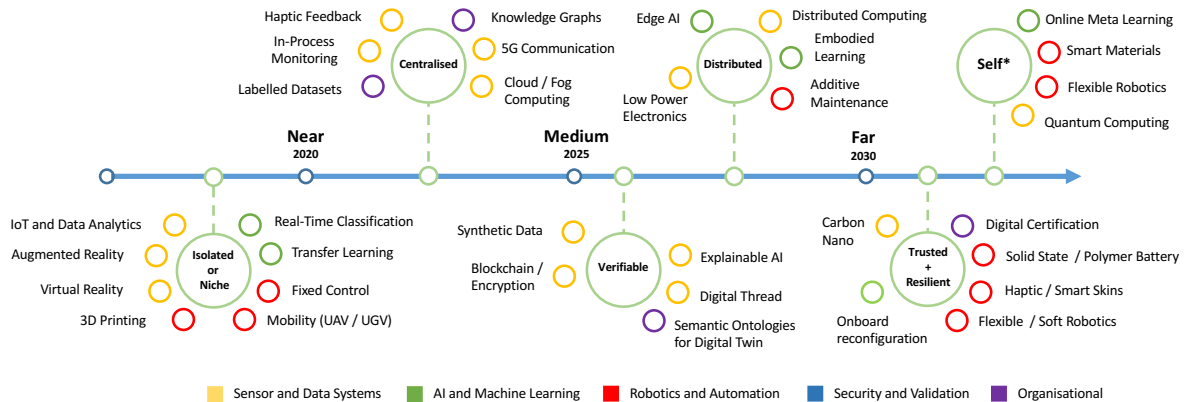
Haptic Feedback
In-Process Monitoring
Labelled Datasets
Centralised
Knowledge Graphs
5G Communication
Cloud / Fog Computing

Edge AI
Low Power Electronics
Distributed
Distributed Computing
Embodied Learning
Additive Maintenance

Self*
Online Meta Learning
Smart Materials
Flexible Robotics
Quantum Computing

Near
2020

Medium
2025

Far
2030

IoT and Data Analytics
Augmented Reality
Virtual Reality
3D Printing
Isolated or Niche
Real-Time Classification
Transfer Learning
Fixed Control
Mobility (UAV / UGV)

Synthetic Data
Blockchain / Encryption
Verifiable
Explainable AI
Digital Thread
Semantic Ontologies for Digital Twin

Carbon Nano
Onboard reconfiguration
Trusted + Resilient
Digital Certification
Solid State / Polymer Battery
Haptic / Smart Skins
Flexible / Soft Robotics

Sensor and Data Systems
AI and Machine Learning
Robotics and Automation
Security and Validation
Organisational